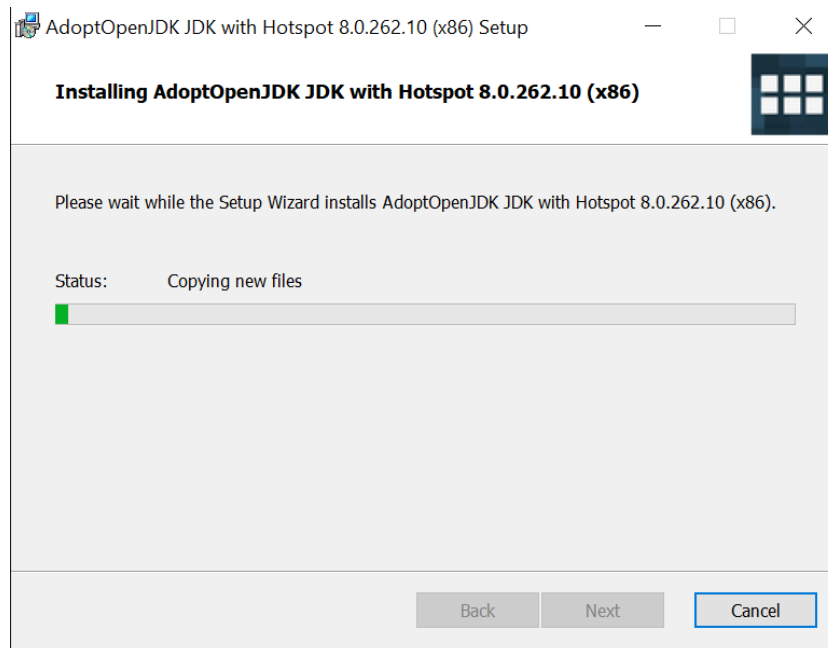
AdoptOpenJDK JDK with Hotspot 8.0.262.10 (x86) Setup

Installing AdoptOpenJDK JDK with Hotspot 8.0.262.10 (x86)

Please wait while the Setup Wizard installs AdoptOpenJDK JDK with Hotspot 8.0.262.10 (x86).

Status: Copying new files

Back Next Cancel